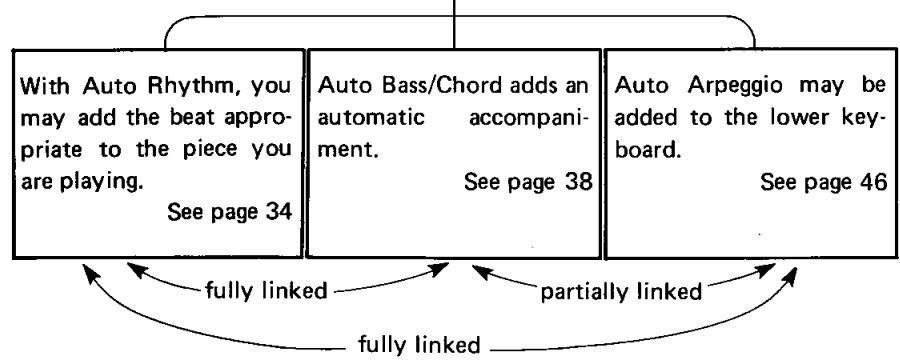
With Auto Rhythm, you may add the beat appropriate to the piece you are playing.
See page 34

Auto Bass/Chord adds an automatic accompaniment.
See page 38

Auto Arpeggio may be added to the lower keyboard.
See page 46

fully linked

partially linked

fully linked